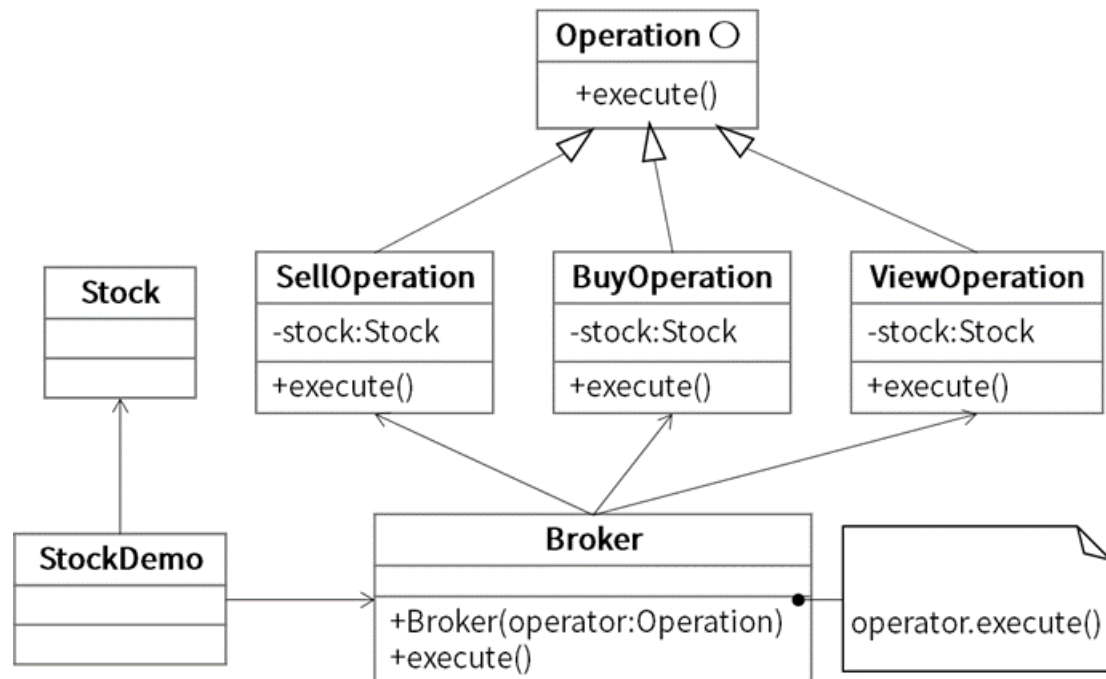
Operation ○

+execute()

Stock

SellOperation

-stock:Stock

+execute()

BuyOperation

-stock:Stock

+execute()

ViewOperation

-stock:Stock

+execute()

StockDemo

Broker

+Broker(operator:Operation)
+execute()

operator.execute()